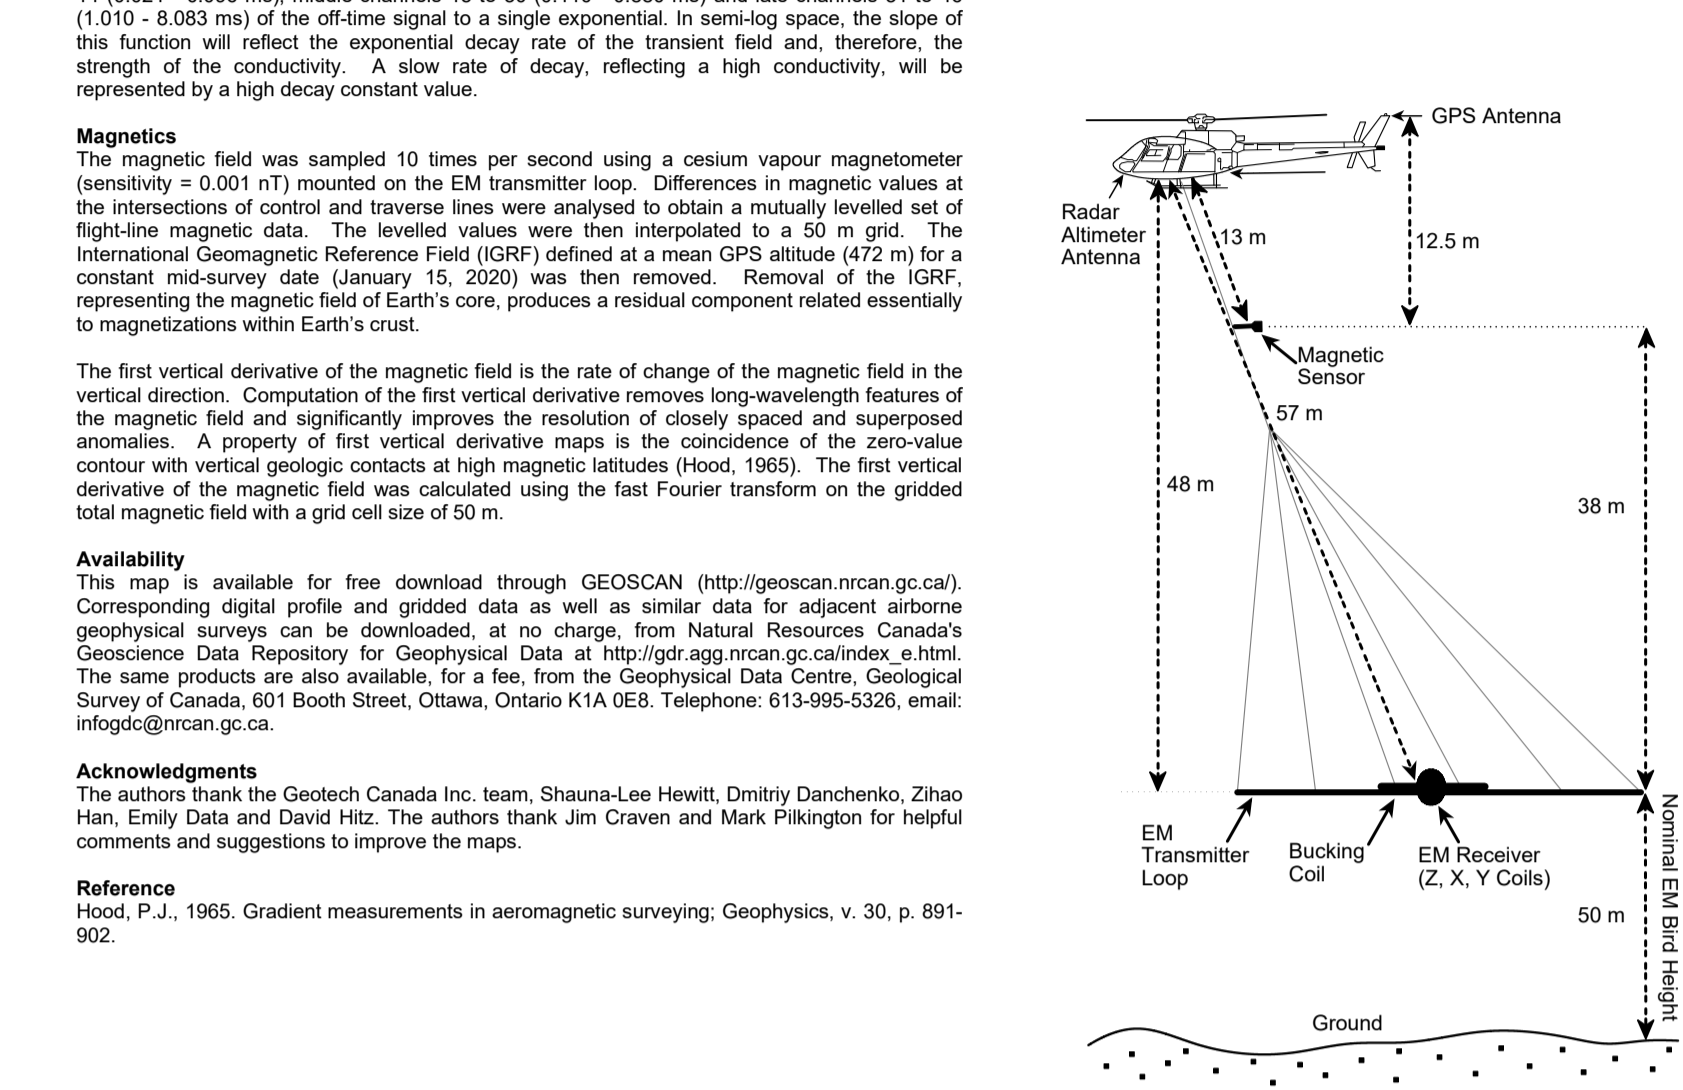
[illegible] (1.010 - 8.083 ms) of the off-time signal to a single exponential. In semi-log space, the slope of this function will reflect the exponential decay rate of the transient field and, therefore, the strength of the conductivity. A slow rate of decay, reflecting a high conductivity, will be represented by a high decay constant value.

**Magnetics**
The magnetic field was sampled 10 times per second using a cesium vapour magnetometer (sensitivity = 0.001 nT) mounted on the EM transmitter loop. Differences in magnetic values at the intersections of control and traverse lines were analysed to obtain a mutually levelled set of flight-line magnetic data. The levelled values were then interpolated to a 50 m grid. The International Geomagnetic Reference Field (IGRF) defined at a mean GPS altitude (472 m) for a constant mid-survey date (January 15, 2020) was then removed. Removal of the IGRF, representing the magnetic field of Earth's core, produces a residual component related essentially to magnetizations within Earth's crust.

The first vertical derivative of the magnetic field is the rate of change of the magnetic field in the vertical direction. Computation of the first vertical derivative removes long-wavelength features of the magnetic field and significantly improves the resolution of closely spaced and superposed anomalies. A property of first vertical derivative maps is the coincidence of the zero-value contour with vertical geologic contacts at high magnetic latitudes (Hood, 1965). The first vertical derivative of the magnetic field was calculated using the fast Fourier transform on the gridded total magnetic field with a grid cell size of 50 m.

**Availability**
This map is available for free download through GEOSCAN (http://geoscan.nrcan.gc.ca/). Corresponding digital profile and gridded data as well as similar data for adjacent airborne geophysical surveys can be downloaded, at no charge, from Natural Resources Canada's Geoscience Data Repository for Geophysical Data at http://gdr.agg.nrcan.gc.ca/index_e.html. The same products are also available, for a fee, from the Geophysical Data Centre, Geological Survey of Canada, 601 Booth Street, Ottawa, Ontario K1A 0E8. Telephone: 613-995-5326, email: infogdc@nrcan.gc.ca.

**Acknowledgments**
The authors thank the Geotech Canada Inc. team, Shauna-Lee Hewitt, Dmitriy Danchenko, Zihao Han, Emily Data and David Hitz. The authors thank Jim Craven and Mark Pilkington for helpful comments and suggestions to improve the maps.

**Reference**
Hood, P.J., 1965. Gradient measurements in aeromagnetic surveying; Geophysics, v. 30, p. 891-902.

GPS Antenna
Radar Altimeter Antenna
13 m
12.5 m
Magnetic Sensor
57 m
48 m
38 m
EM Transmitter Loop
Bucking Coil
EM Receiver (Z, X, Y Coils)
50 m
Nominal EM Bird Height
Ground